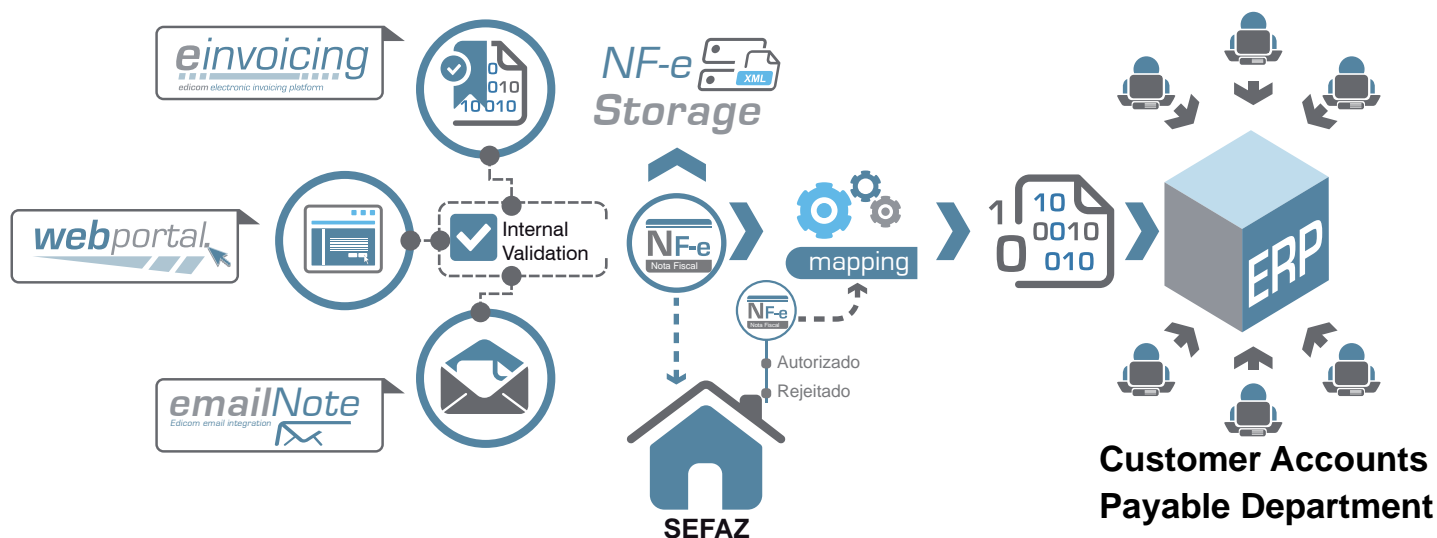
einvoicing
edicom electronic invoicing platform

0
010
10 010

NF-e XML
Storage

webportal

Internal Validation

NF-e
Nota Fiscal

mapping

NF-e
Nota Fiscal

Autorizado
Rejeitado

1 10
0 0010
010

ERP

emailNote
Edicom email integration

SEFAZ

Customer Accounts Payable Department